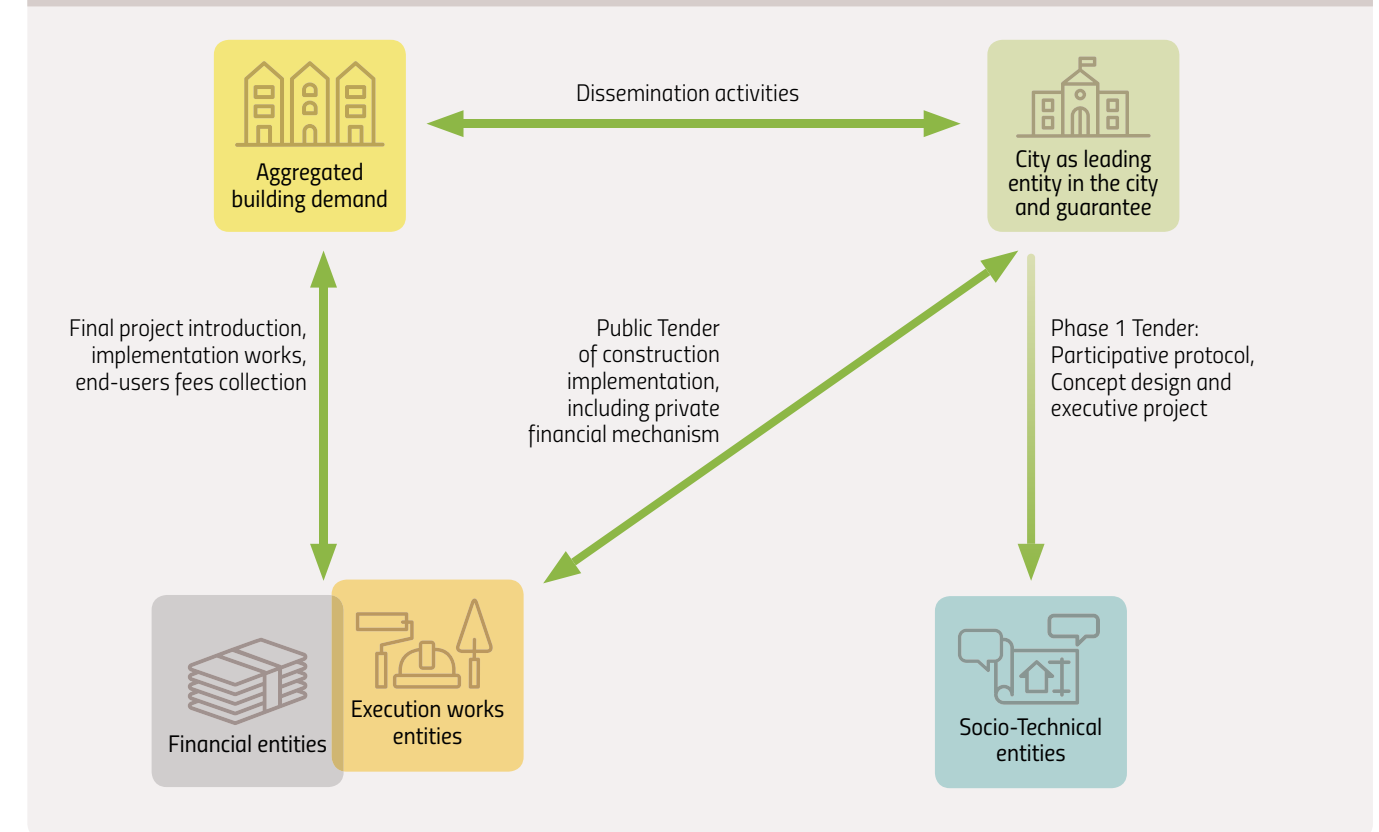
Aggregated building demand

Dissemination activities

City as leading entity in the city and guarantee

Final project introduction, implementation works, end-users fees collection

Public Tender of construction implementation, including private financial mechanism

Phase 1 Tender: Participative protocol, Concept design and executive project

Financial entities

Execution works entities

Socio-Technical entities